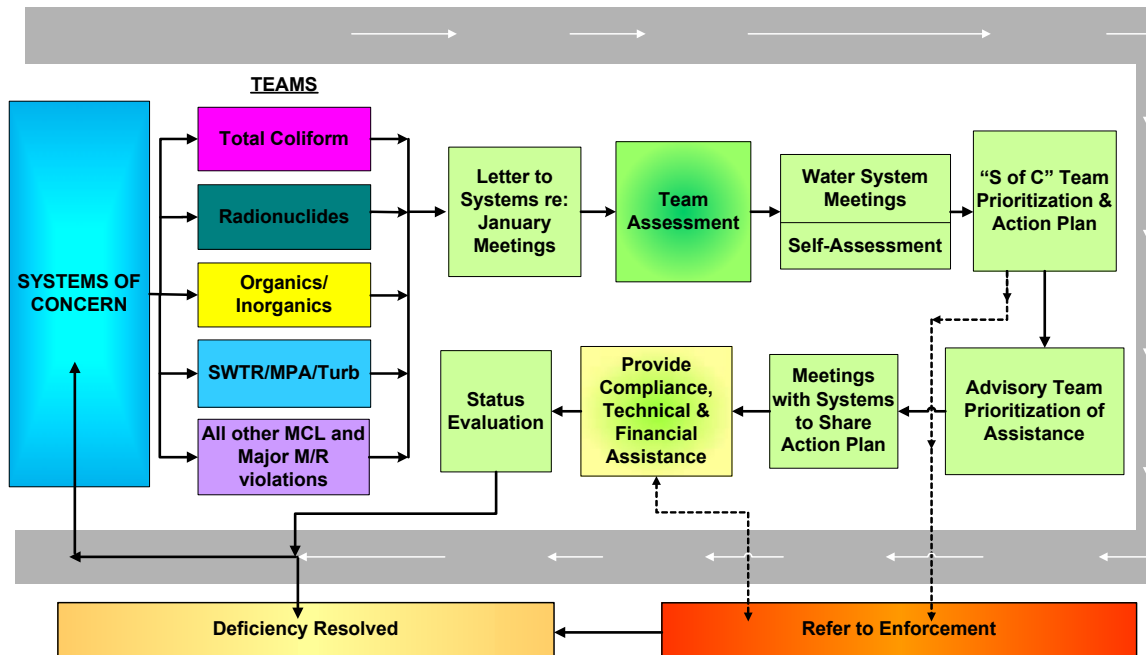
TEAMS

SYSTEMS OF CONCERN

Total Coliform

Radionuclides

Organics/ Inorganics

SWTR/MPA/Turb

All other MCL and Major M/R violations

Letter to Systems re: January Meetings

Team Assessment

Water System Meetings

Self-Assessment

"S of C" Team Prioritization & Action Plan

Advisory Team Prioritization of Assistance

Meetings with Systems to Share Action Plan

Provide Compliance, Technical & Financial Assistance

Status Evaluation

Deficiency Resolved

Refer to Enforcement